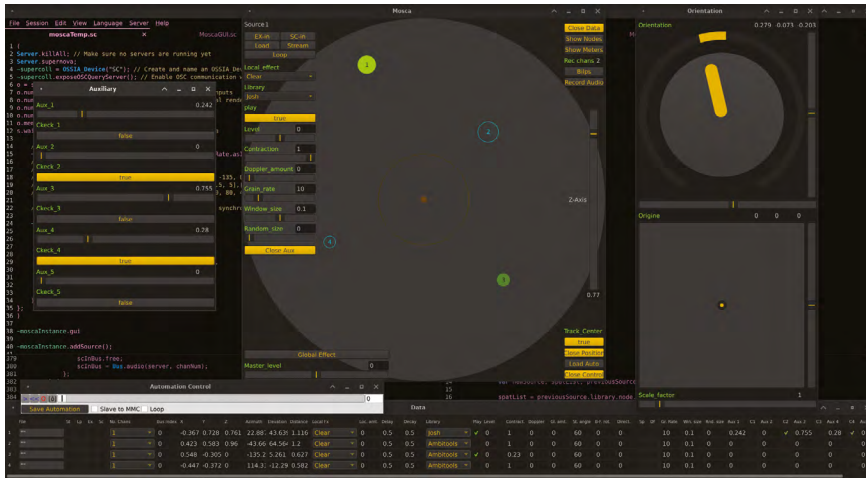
File Session Edit View Language Server Help
moscaTemp.sc × MoscaGUI.sc
1 (
2 Server.killAll; // Make sure no servers are running yet
3 Server.supernova;
4 ~supercoll = OSSIA_Device("SC"); // Create and name an OSSIA De
5 ~supercoll.exposeOSCQueryServer(); // Enable OSC communication v
6 o = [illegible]
7 o.num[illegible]
8 o.num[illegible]
9 o.num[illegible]
10 o.num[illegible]
11 s.wai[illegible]
Auxiliary
Aux_1 0.242
Check_1
false
Aux_2 0
Check_2
true
Aux_3 0.755
Check_3
false
Aux_4 0.28
Check_4
true
Aux_5 0
Check_5
false
36 };
37 )
38 ~moscaInstance.gui
39
40 ~moscaInstance.addSource();
379 scInBus.free;
380 scInBus = Bus.audio(server, chanNum);
381 };
Automation Control
0
Save Automation Slave to MMC Loop
Mosca
Source 1
EX-in SC-in
Load Stream
Loop
Local_effect
Clear
Library
Josh
play
true
Level 0
Contraction 1
Doppler_amount 0
Grain_rate 10
Window_size 0.1
Random_size 0
Close Aux
1
2
3
4
Z-Axis
0.77
Global Effect
Master_level 0
Close Data
Show Nodes
Show Meters
Rec chans 2
Blips
Record Audio
Track Center
true
Close Position
Load Auto
Close Control
Orientation
Orientation 0.279 0.073 0.203
Origine 0 0 0
Scale_factor 1
Data